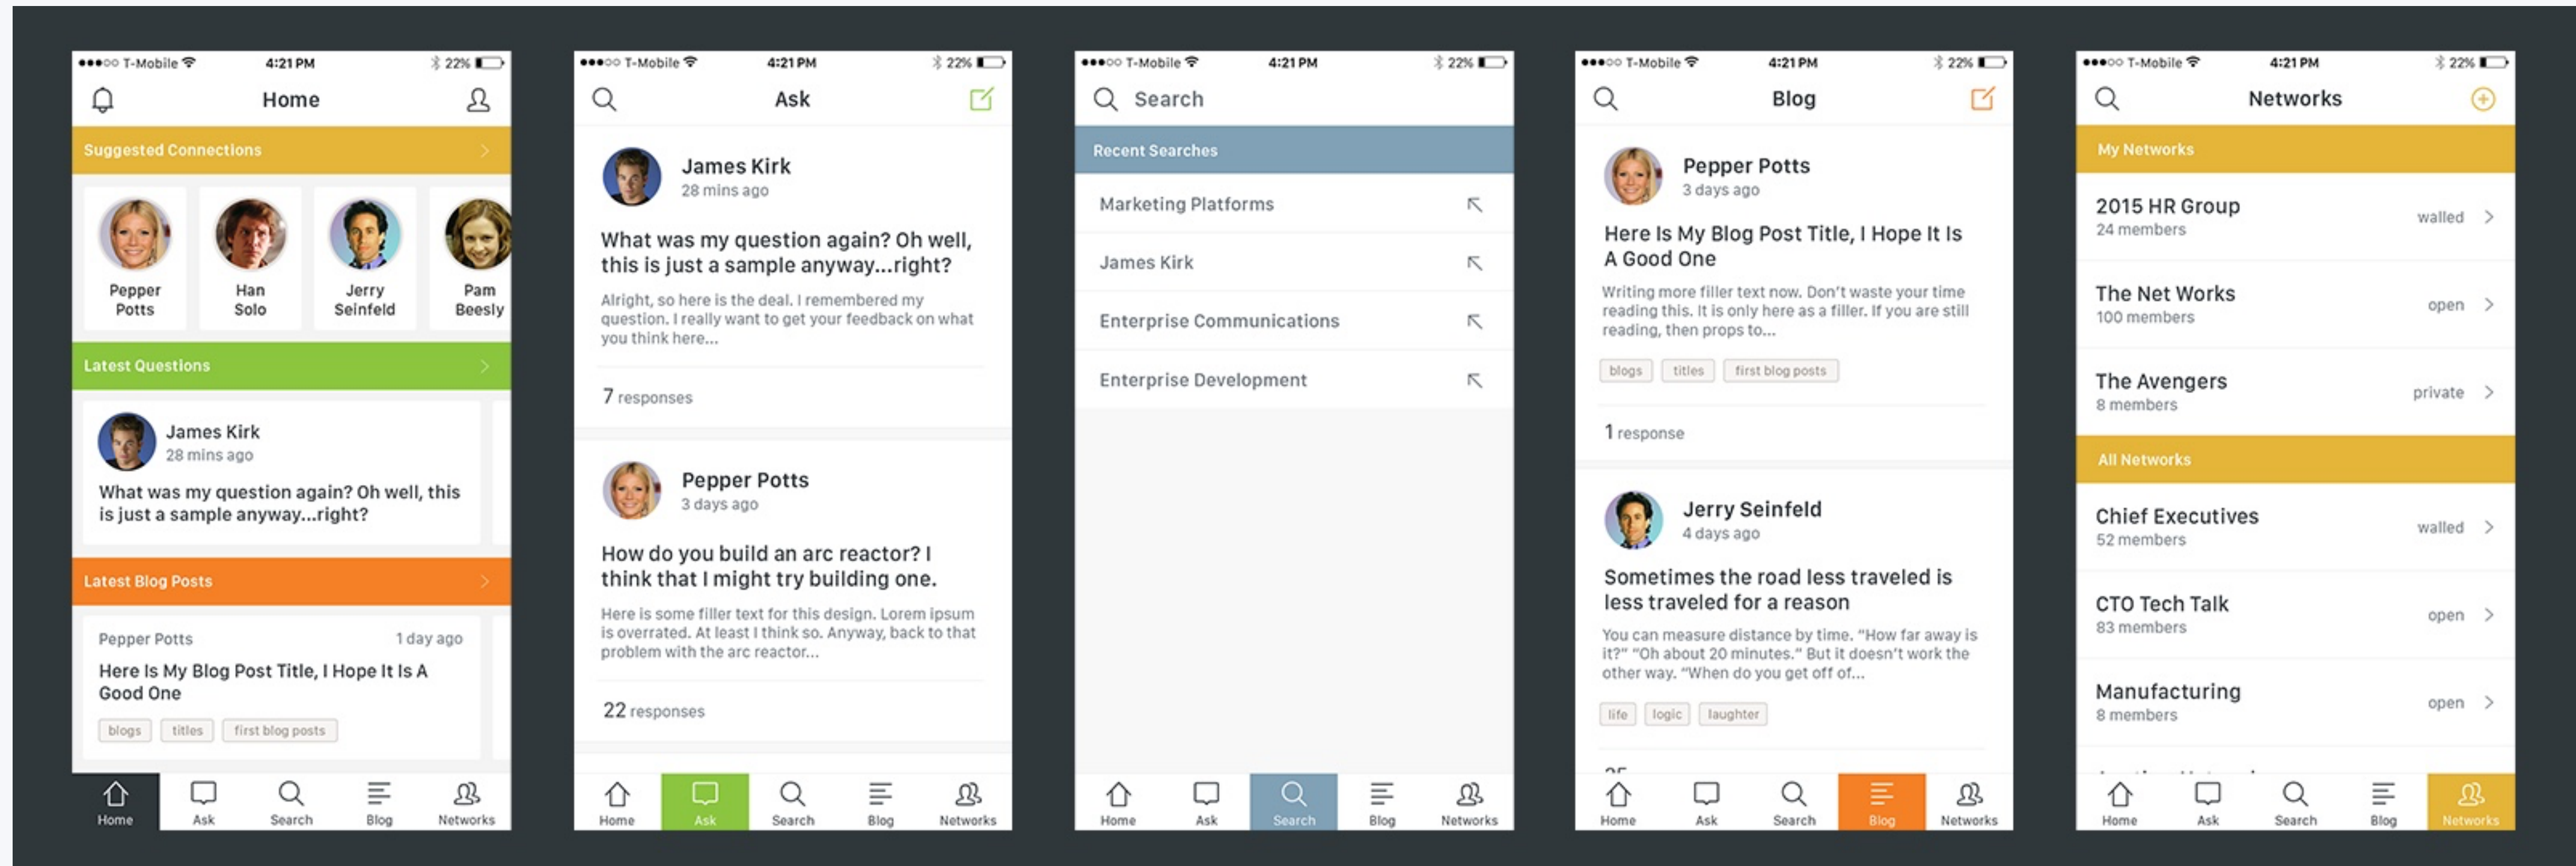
●●●○○ T-Mobile 4:21 PM 22%

Home

Suggested Connections

Pepper Potts

Han Solo

Jerry Seinfeld

Pam Beesly

Latest Questions

James Kirk
28 mins ago

What was my question again? Oh well, this is just a sample anyway...right?

Latest Blog Posts

Pepper Potts 1 day ago

Here Is My Blog Post Title, I Hope It Is A Good One

blogs titles first blog posts

Home Ask Search Blog Networks

●●●○○ T-Mobile 4:21 PM 22%

Ask

James Kirk
28 mins ago

What was my question again? Oh well, this is just a sample anyway...right?

Alright, so here is the deal. I remembered my question. I really want to get your feedback on what you think here...

7 responses

Pepper Potts
3 days ago

How do you build an arc reactor? I think that I might try building one.

Here is some filler text for this design. Lorem ipsum is overrated. At least I think so. Anyway, back to that problem with the arc reactor...

22 responses

Home Ask Search Blog Networks

●●●○○ T-Mobile 4:21 PM 22%

Search

Recent Searches

Marketing Platforms

James Kirk

Enterprise Communications

Enterprise Development

Home Ask Search Blog Networks

●●●○○ T-Mobile 4:21 PM 22%

Blog

Pepper Potts
3 days ago

Here Is My Blog Post Title, I Hope It Is A Good One

Writing more filler text now. Don't waste your time reading this. It is only here as a filler. If you are still reading, then props to...

blogs titles first blog posts

1 response

Jerry Seinfeld
4 days ago

Sometimes the road less traveled is less traveled for a reason

You can measure distance by time. "How far away is it?" "Oh about 20 minutes." But it doesn't work the other way. "When do you get off of...

life logic laughter

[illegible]

Home Ask Search Blog Networks

●●●○○ T-Mobile 4:21 PM 22%

Networks

My Networks

2015 HR Group
24 members walled

The Net Works
100 members open

The Avengers
8 members private

All Networks

Chief Executives
52 members walled

CTO Tech Talk
83 members open

Manufacturing
8 members open

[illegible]

Home Ask Search Blog Networks